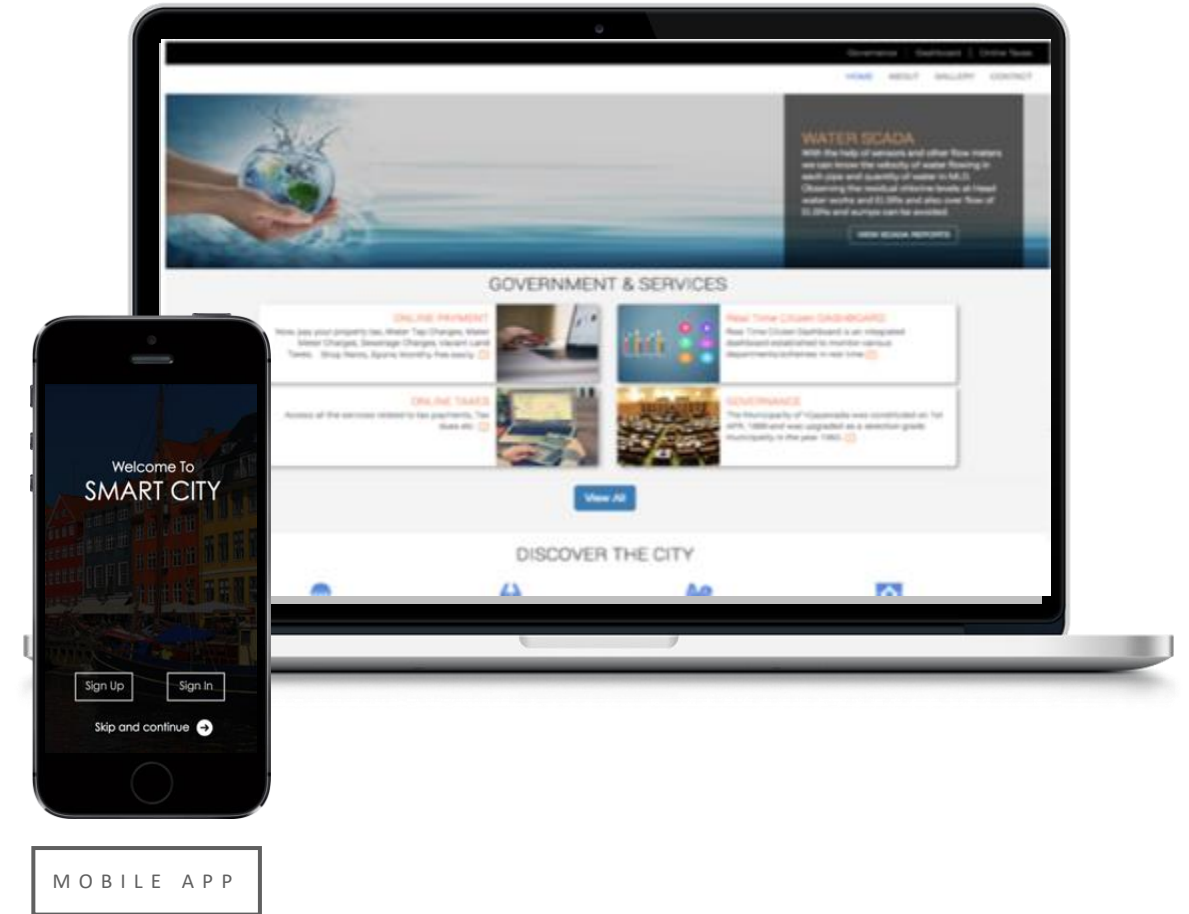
Governance | Dashboard | Online Taxes

HOME ABOUT GALLERY CONTACT

WATER SCADA

With the help of sensors and other flow meters we can know the velocity of water flowing in each pipe and quantity of water in MLD. Observing the residual chlorine levels at Head water works and ELSRs and also over flow of ELSRs and sumps can be avoided.

VIEW SCADA REPORTS

GOVERNMENT & SERVICES

ONLINE PAYMENT

Now pay your property tax, Water Tap Charges, Water Meter Charges, Sewerage Charges, Vacant Land Taxes, Shop Rents, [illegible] Monthly Fee easily

Real Time Citizen DASHBOARD

Real Time Citizen Dashboard is an integrated dashboard established to monitor various departments/schemes in real time.

ONLINE TAXES

Access all the services related to tax payments, Tax dues etc.

GOVERNANCE

The Municipality of Vijayawada was constituted on 1st APR, 1888 and was upgraded as a selection grade municipality in the year 1960.

View All

DISCOVER THE CITY

Welcome To
SMART CITY

Sign Up

Sign In

Skip and continue

MOBILE APP